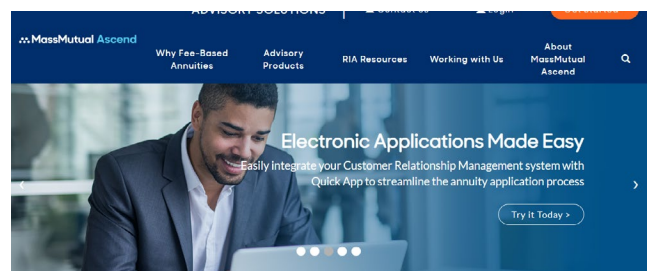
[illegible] | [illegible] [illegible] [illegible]

MassMutual Ascend

Why Fee-Based Annuities

Advisory Products

RIA Resources

Working with Us

About MassMutual Ascend

Electronic Applications Made Easy

Easily integrate your Customer Relationship Management system with Quick App to streamline the annuity application process

Try It Today >

‹

›